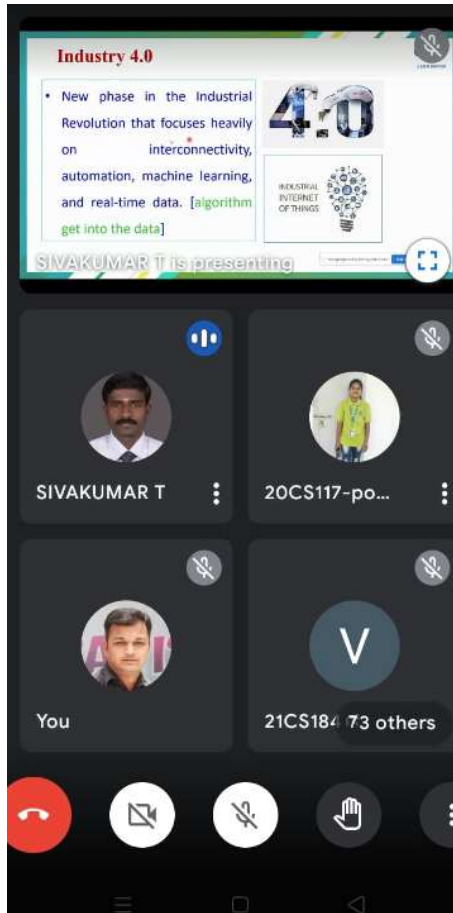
Industry 4.0

• New phase in the Industrial Revolution that focuses heavily on interconnectivity, automation, machine learning, and real-time data. [algorithm get into the data]

4.0

INDUSTRIAL INTERNET OF THINGS

SIVAKUMAR T is presenting

SIVAKUMAR T

20CS117-po...

You

V

21CS184

73 others